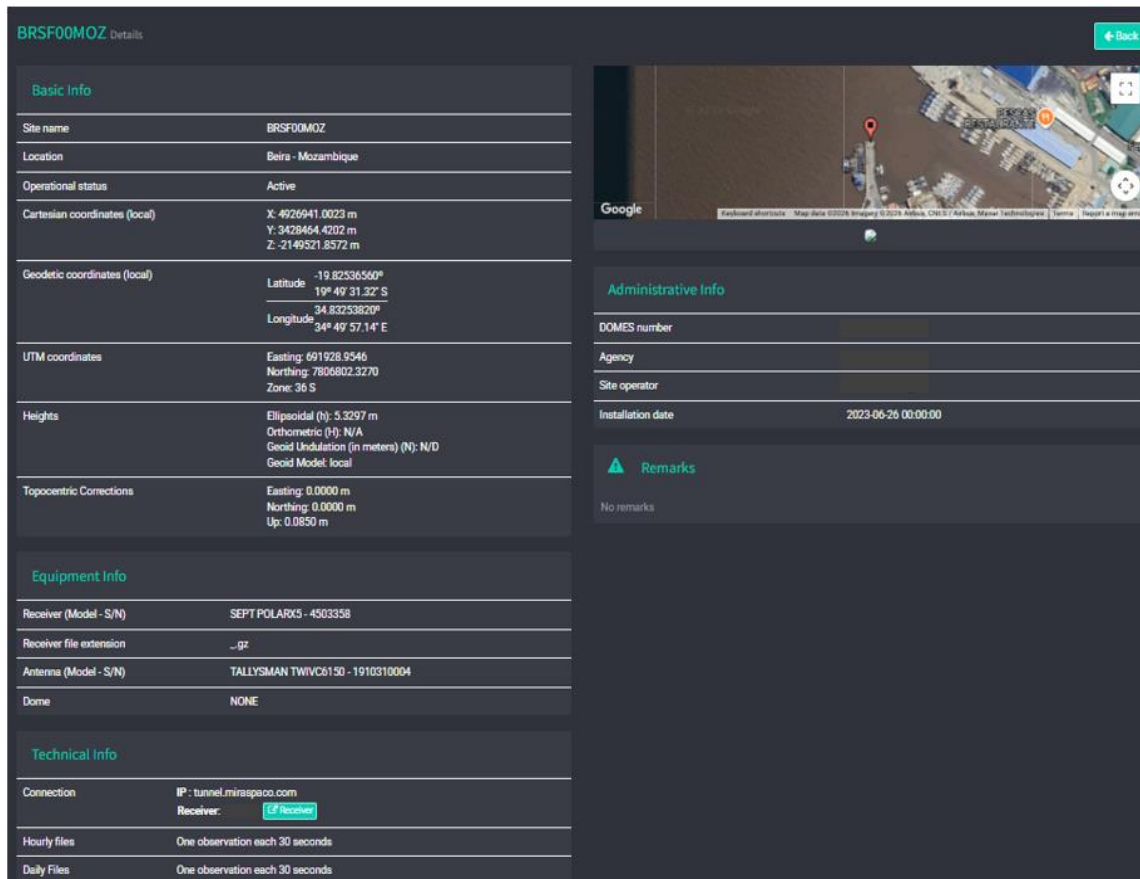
BRSF00MOZ Details

← Back

Basic Info

| Site name | BRSF00MOZ |
|---|---|
| Location | Beira - Mozambique |
| Operational status | Active |
| Cartesian coordinates (local) | X: 4926941.0023 m<br>Y: 3428464.4202 m<br>Z: -2149521.8572 m |
| Geodetic coordinates (local) | Latitude -19.82536560º 19º 49' 31.32" S<br>Longitude 34.83253820º 34º 49' 57.14" E |
| UTM coordinates | Easting: 691928.9546<br>Northing: 7806802.3270<br>Zone: 36 S |
| Heights | Ellipsoidal (h): 5.3297 m<br>Orthometric (H): N/A<br>Geoid Undulation (in meters) (N): N/D<br>Geoid Model: local |
| Topocentric Corrections | Easting: 0.0000 m<br>Northing: 0.0000 m<br>Up: 0.0850 m |

Equipment Info

| Receiver (Model - S/N) | SEPT POLARX5 - 4503358 |
|---|---|
| Receiver file extension | _.gz |
| Antenna (Model - S/N) | TALLYSMAN TWIVC6150 - 1910310004 |
| Dome | NONE |

Technical Info

| Connection | IP : tunnel.miraspaco.com<br>Receiver: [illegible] Receiver |
|---|---|
| Hourly files | One observation each 30 seconds |
| Daily Files | One observation each 30 seconds |

Google Keyboard shortcuts Map data ©2024 Imagery ©2024 Airbus, CNES / Airbus, Maxar Technologies Terms Report a map error

Administrative Info

| DOMES number | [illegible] |
|---|---|
| Agency | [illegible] |
| Site operator | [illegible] |
| Installation date | 2023-06-26 00:00:00 |

Remarks

No remarks